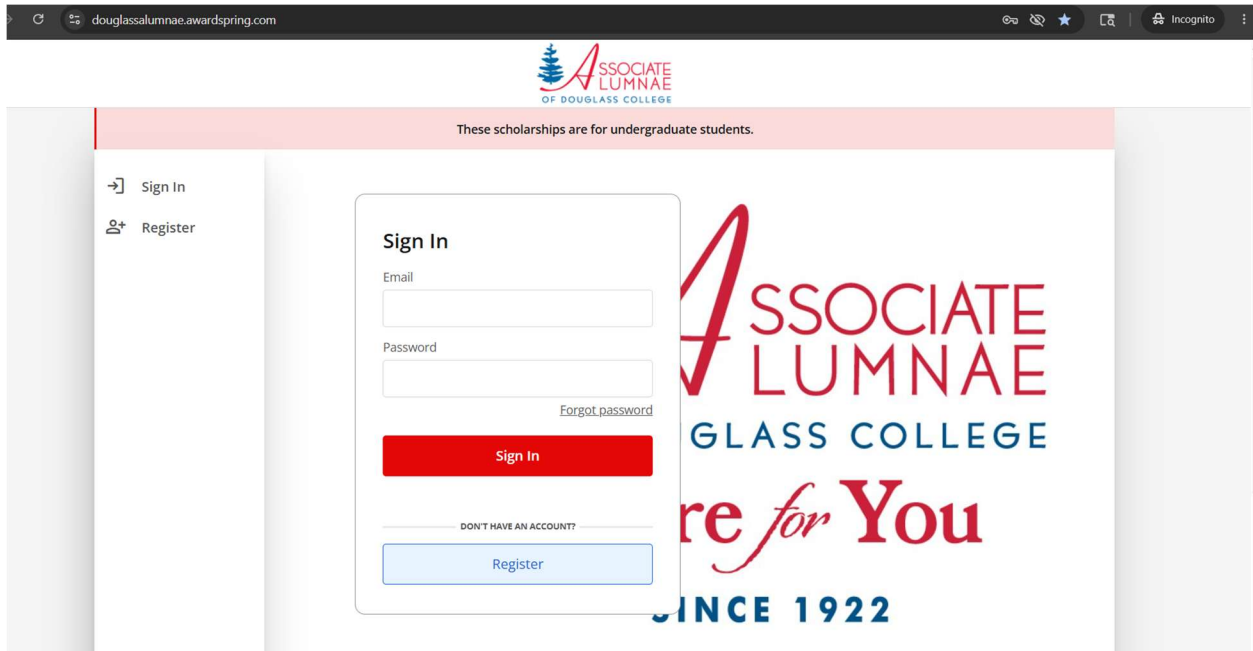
douglassalumnae.awardspring.com

Incognito

ASSOCIATE ALUMNAE OF DOUGLASS COLLEGE

These scholarships are for undergraduate students.

Sign In
Register

Sign In

Email

Password

Forgot password

Sign In

DON'T HAVE AN ACCOUNT?

Register

ASSOCIATE ALUMNAE
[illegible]GLASS COLLEGE
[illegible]re for You
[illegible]INCE 1922